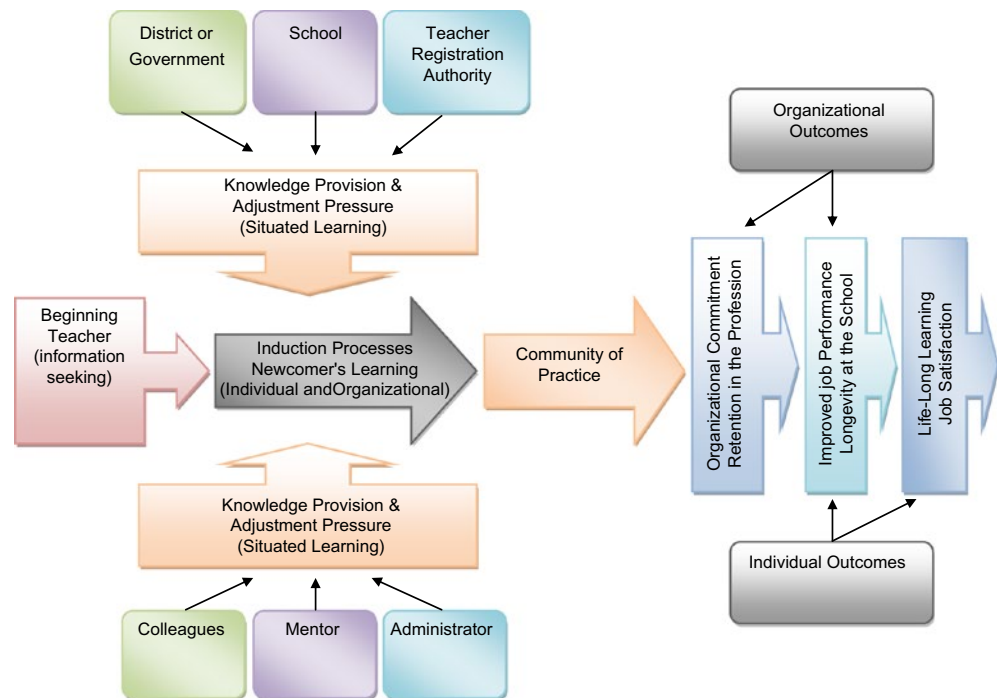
District or Government

School

Teacher Registration Authority

Knowledge Provision & Adjustment Pressure (Situated Learning)

Beginning Teacher (information seeking)

Induction Processes Newcomer's Learning (Individual andOrganizational)

Community of Practice

Knowledge Provision & Adjustment Pressure (Situated Learning)

Colleagues

Mentor

Administrator

Organizational Outcomes

Organizational Commitment Retention in the Profession

Improved job Performance Longevity at the School

Life-Long Learning Job Satisfaction

Individual Outcomes